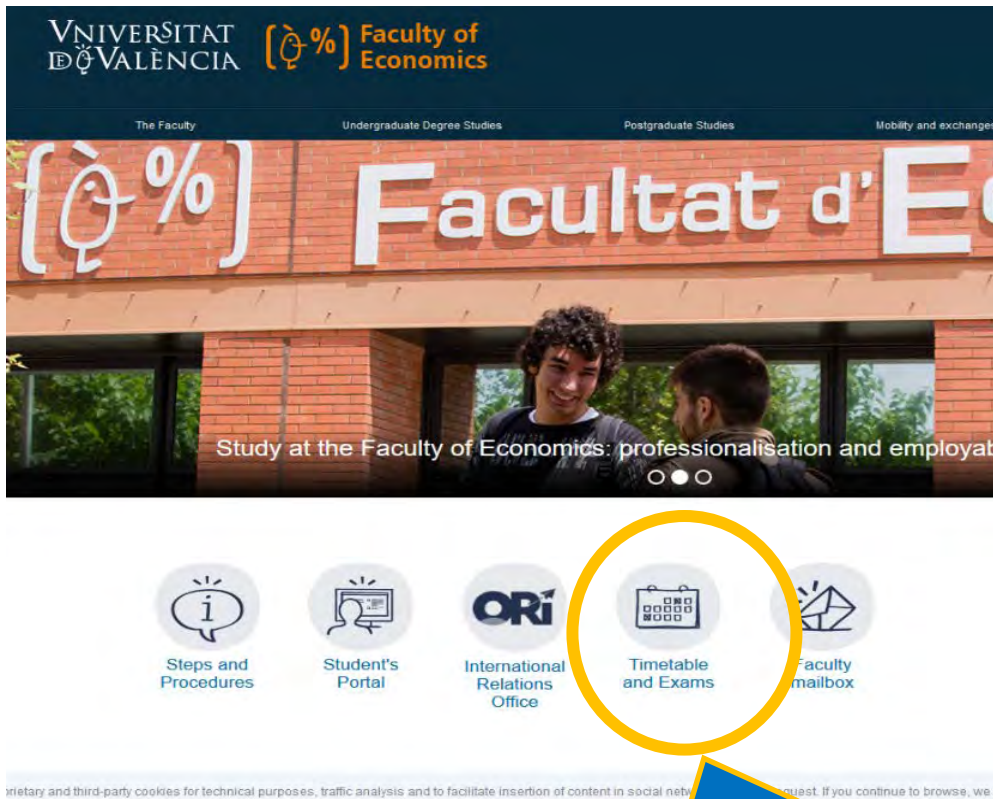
VNIVERSITAT DE VALÈNCIA

[ò%] Faculty of Economics

The Faculty

Undergraduate Degree Studies

Postgraduate Studies

Mobility and exchanges

[ò%] Facultat d'E

Study at the Faculty of Economics: professionalisation and employab

Steps and Procedures

Student's Portal

ORi

International Relations Office

Timetable and Exams

Faculty mailbox

oprietary and third-party cookies for technical purposes, traffic analysis and to facilitate insertion of content in social netw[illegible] quest. If you continue to browse, we